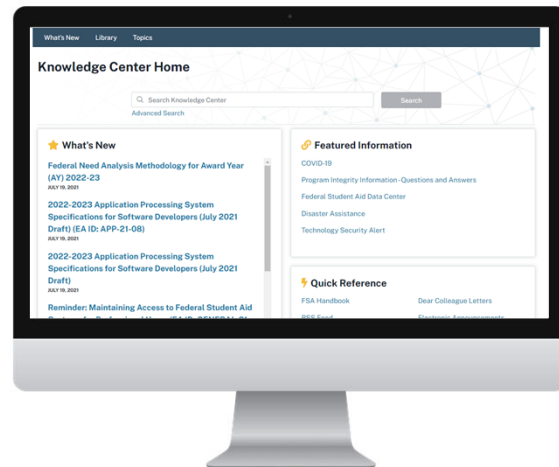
What's New Library Topics

Knowledge Center Home

Search Knowledge Center

Search

Advanced Search

What's New

Federal Need Analysis Methodology for Award Year (AY) 2022-23

JULY 19, 2021

2022-2023 Application Processing System Specifications for Software Developers (July 2021 Draft) (EA ID: APP-21-08)

JULY 19, 2021

2022-2023 Application Processing System Specifications for Software Developers (July 2021 Draft)

JULY 19, 2021

Reminder: Maintaining Access to Federal Student Aid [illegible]

Featured Information

COVID-19

Program Integrity Information -Questions and Answers

Federal Student Aid Data Center

Disaster Assistance

Technology Security Alert

Quick Reference

FSA Handbook

Dear Colleague Letters

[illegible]

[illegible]